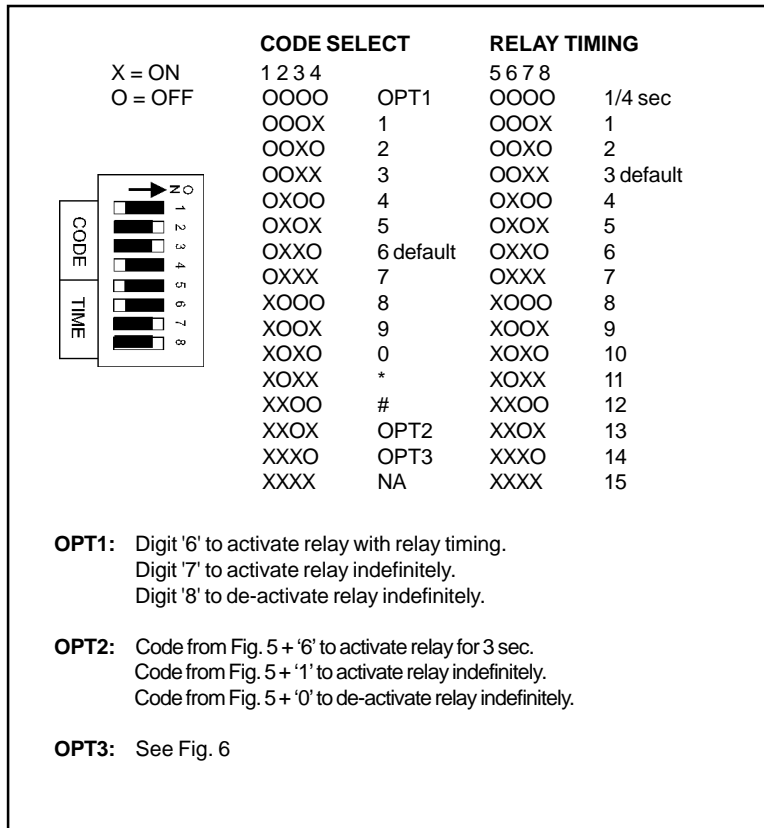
X = ON
O = OFF

ON 1 2 3 4 5 6 7 8

CODE

TIME

| CODE SELECT | | RELAY TIMING | |
|---|---|---|---|
| 1 2 3 4 | | 5 6 7 8 | |
| OOOO | OPT1 | OOOO | 1/4 sec |
| OOOX | 1 | OOOX | 1 |
| OOXO | 2 | OOXO | 2 |
| OOXX | 3 | OOXX | 3 default |
| OXOO | 4 | OXOO | 4 |
| OXOX | 5 | OXOX | 5 |
| OXXO | 6 default | OXXO | 6 |
| OXXX | 7 | OXXX | 7 |
| XOOO | 8 | XOOO | 8 |
| XOOX | 9 | XOOX | 9 |
| XOXO | 0 | XOXO | 10 |
| XOXX | * | XOXX | 11 |
| XXOO | # | XXOO | 12 |
| XXOX | OPT2 | XXOX | 13 |
| XXXO | OPT3 | XXXO | 14 |
| XXXX | NA | XXXX | 15 |

**OPT1:** Digit '6' to activate relay with relay timing.
Digit '7' to activate relay indefinitely.
Digit '8' to de-activate relay indefinitely.

**OPT2:** Code from Fig. 5 + '6' to activate relay for 3 sec.
Code from Fig. 5 + '1' to activate relay indefinitely.
Code from Fig. 5 + '0' to de-activate relay indefinitely.

**OPT3:** See Fig. 6